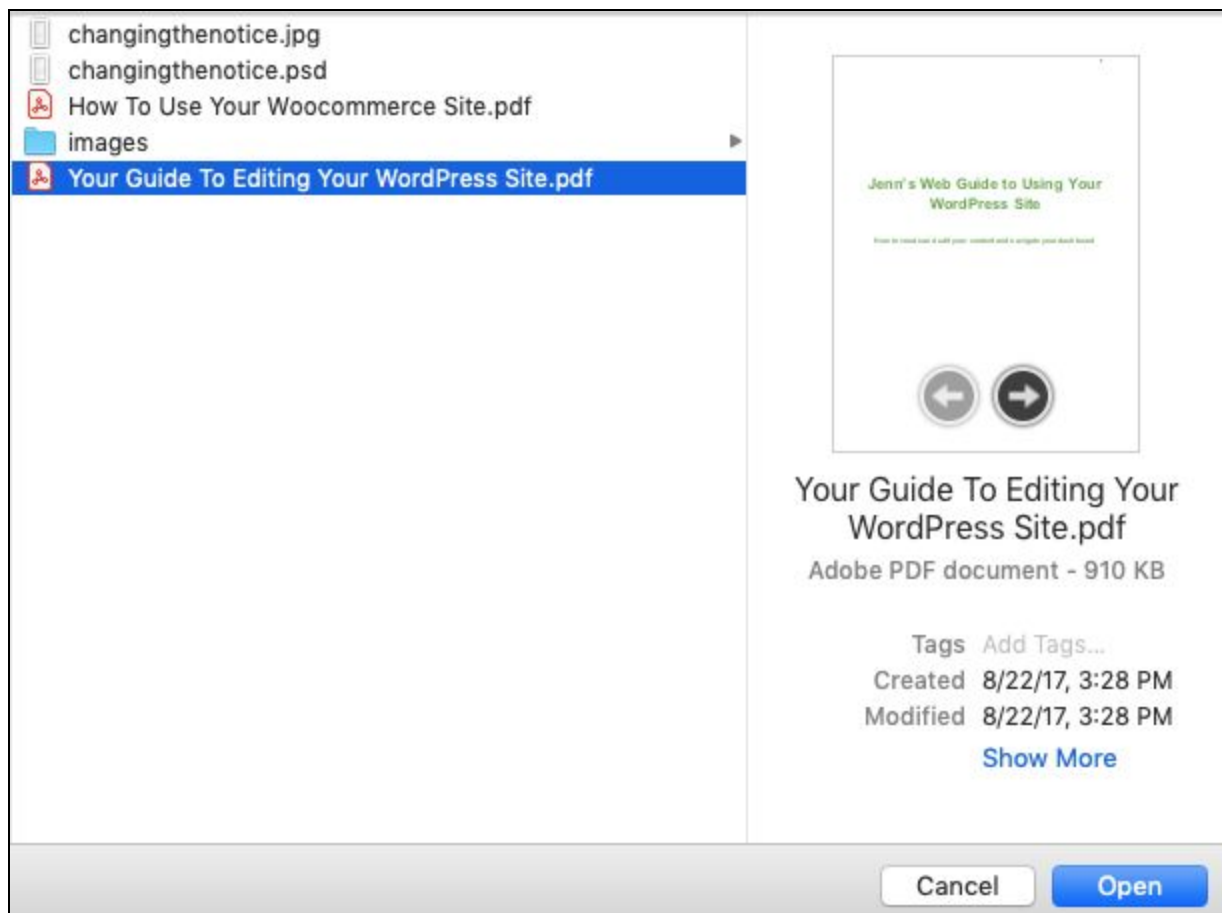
changingthenotice.jpg
changingthenotice.psd
How To Use Your Woocommerce Site.pdf
images
Your Guide To Editing Your WordPress Site.pdf

Jenn's Web Guide to Using Your WordPress Site

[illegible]

Your Guide To Editing Your WordPress Site.pdf
Adobe PDF document - 910 KB

Tags Add Tags...
Created 8/22/17, 3:28 PM
Modified 8/22/17, 3:28 PM
Show More

Cancel
Open